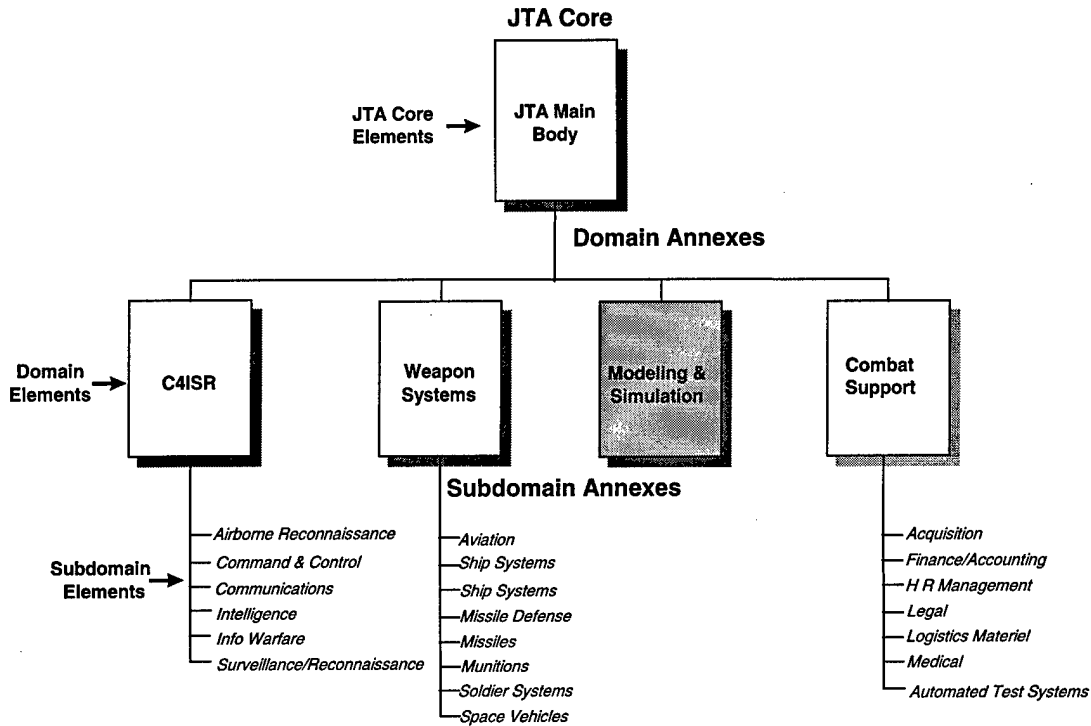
JTA Core

JTA Core Elements

JTA Main Body

Domain Annexes

Domain Elements

C4ISR

Weapon Systems

Modeling & Simulation

Combat Support

Subdomain Annexes

Subdomain Elements

Airborne Reconnaissance
Command & Control
Communications
Intelligence
Info Warfare
Surveillance/Reconnaissance

Aviation
Ship Systems
Ship Systems
Missile Defense
Missiles
Munitions
Soldier Systems
Space Vehicles

Acquisition
Finance/Accounting
H R Management
Legal
Logistics Materiel
Medical
Automated Test Systems